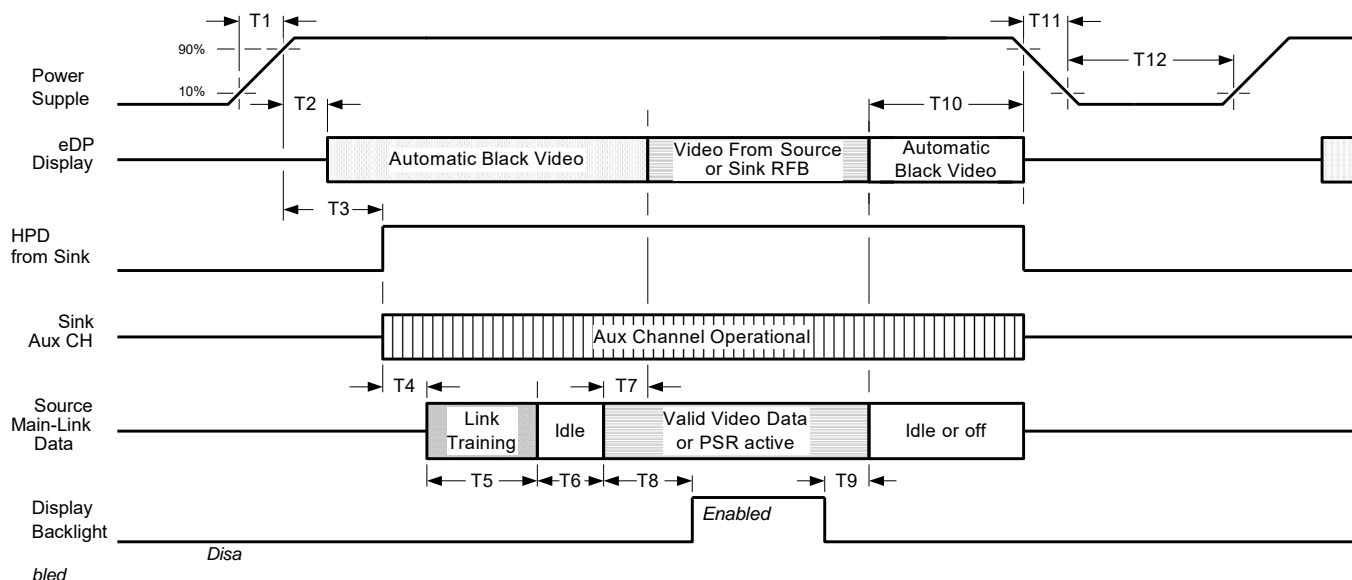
T1

90%

10%

Power Supple

T2

T11

T12

T10

eDP Display

Automatic Black Video

Video From Source or Sink RFB

Automatic Black Video

T3

HPD from Sink

Sink Aux CH

Aux Channel Operational

T4

T7

Source Main-Link Data

Link Training

Idle

Valid Video Data or PSR active

Idle or off

T5

T6

T8

T9

Display Backlight

Enabled

Disa

bled